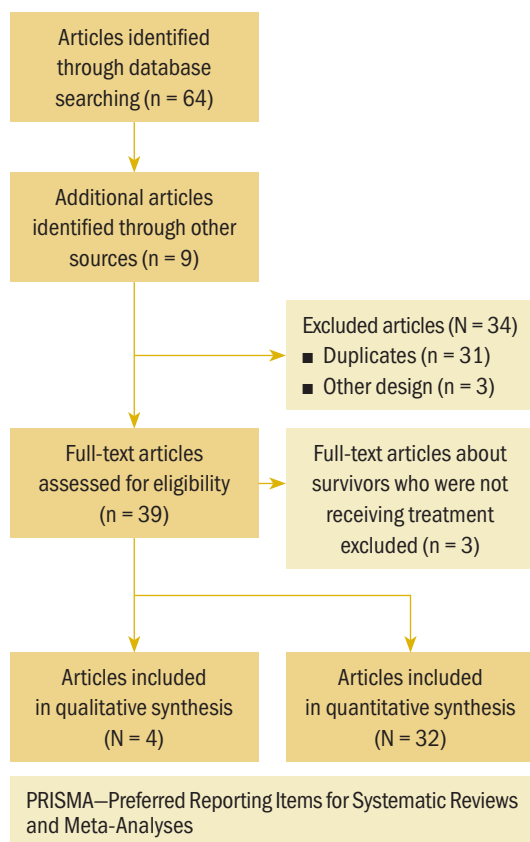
Articles identified through database searching (n = 64)

Additional articles identified through other sources (n = 9)

Excluded articles (N = 34)
■ Duplicates (n = 31)
■ Other design (n = 3)

Full-text articles assessed for eligibility (n = 39)

Full-text articles about survivors who were not receiving treatment excluded (n = 3)

Articles included in qualitative synthesis (N = 4)

Articles included in quantitative synthesis (N = 32)

PRISMA—Preferred Reporting Items for Systematic Reviews and Meta-Analyses